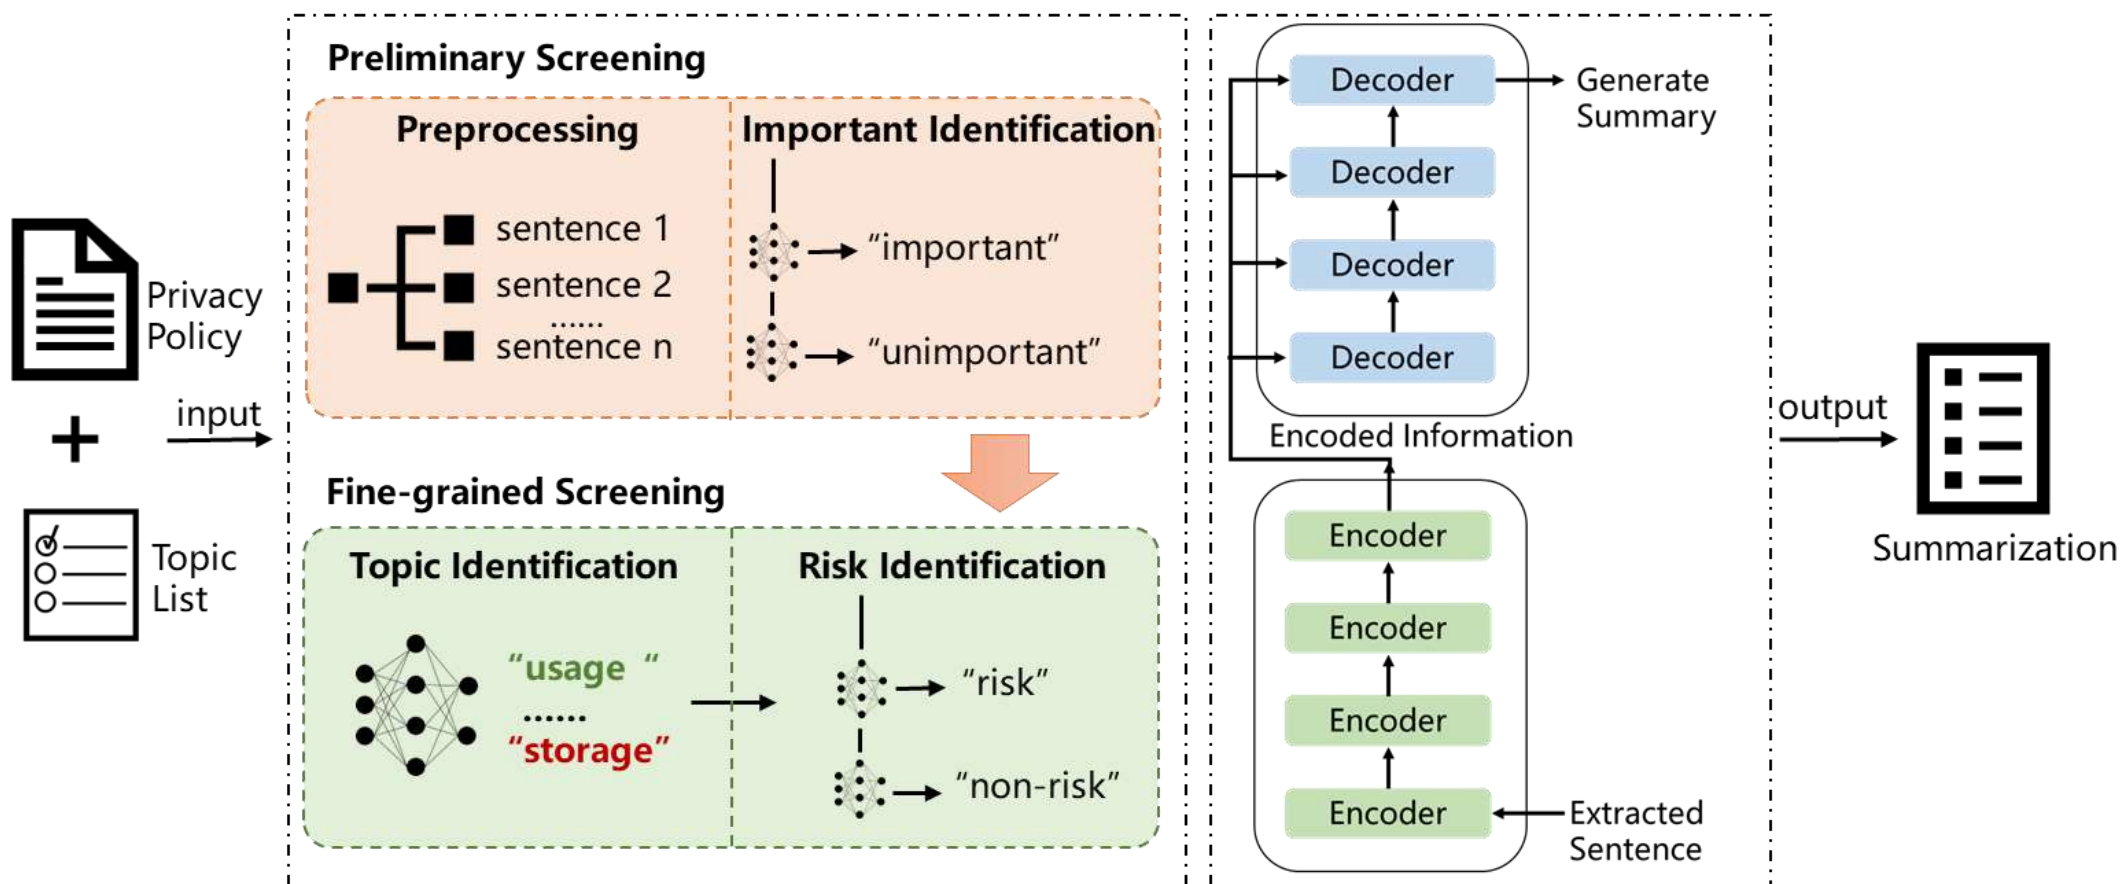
Privacy Policy

+

Topic List

input

Preliminary Screening

Preprocessing

sentence 1
sentence 2
......
sentence n

Important Identification

"important"

"unimportant"

Fine-grained Screening

Topic Identification

"usage "
......
"storage"

Risk Identification

"risk"

"non-risk"

Decoder

Generate Summary

Decoder

Decoder

Decoder

Encoded Information

Encoder

Encoder

Encoder

Encoder

Extracted Sentence

output

Summarization